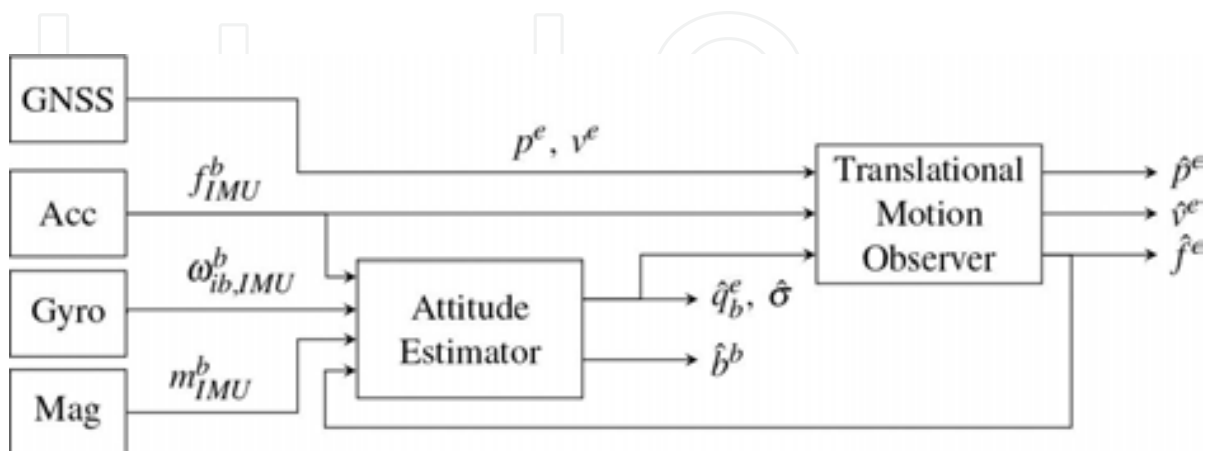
GNSS

$p^e$, $v^e$

Acc

$f_{IMU}^b$

Gyro

$\omega_{ib,IMU}^b$

Mag

$m_{IMU}^b$

Attitude Estimator

$\hat{q}_b^e$, $\hat{\sigma}$

$\hat{b}^b$

Translational Motion Observer

$\hat{p}^e$

$\hat{v}^e$

$\hat{f}^e$